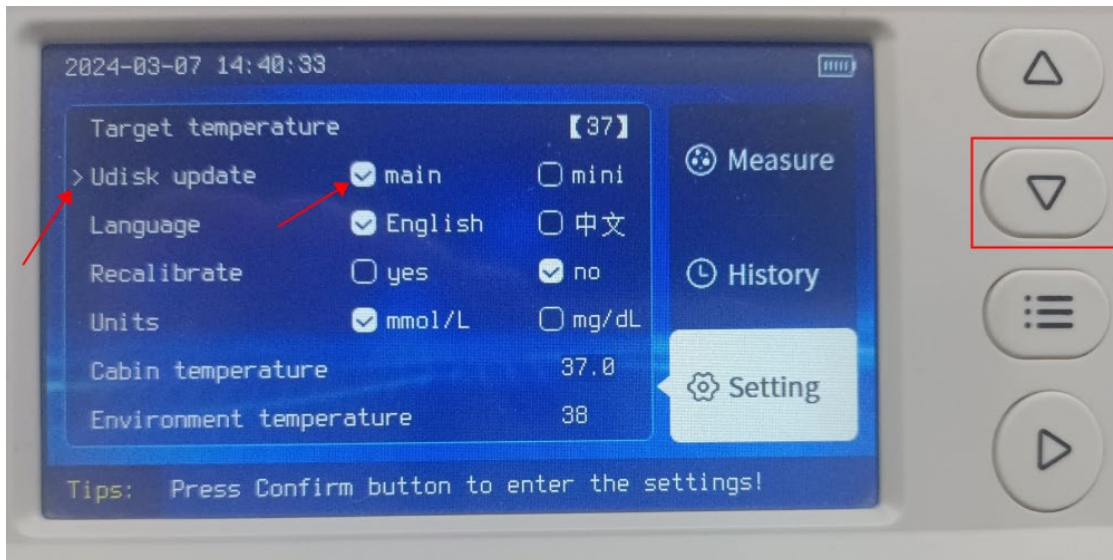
2024-03-07 14:40:33

| | | |
|---|---|---|
| Target temperature | | 【37】 |
| > Udisk update | main | mini |
| Language | English | 中文 |
| Recalibrate | yes | no |
| Units | mmol/L | mg/dL |
| Cabin temperature | | 37.0 |
| Environment temperature | | 38 |

Measure

History

Setting

Tips: Press Confirm button to enter the settings!